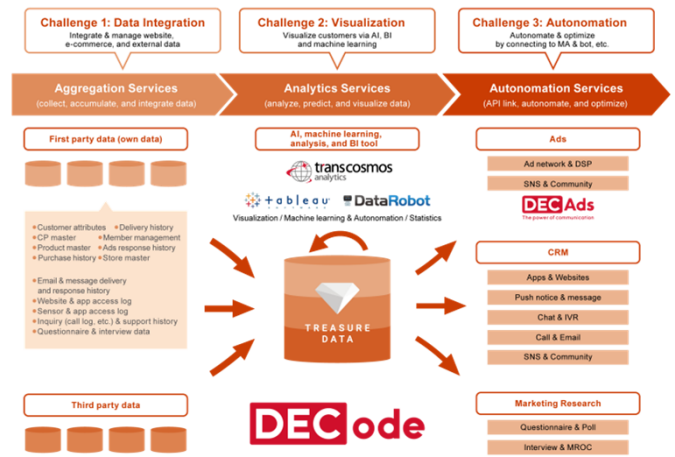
Challenge 1: Data Integration
Integrate & manage website, e-commerce, and external data

Challenge 2: Visualization
Visualize customers via AI, BI and machine learning

Challenge 3: Autonomation
Autonomate & optimize by connecting to MA & bot, etc.

Aggregation Services
(collect, accumulate, and integrate data)

Analytics Services
(analyze, predict, and visualize data)

Autonomation Services
(API link, autonomate, and optimize)

First party data (own data)

Customer attributes
Delivery history
CP master
Member management
Product master
Ads response history
Purchase history
Store master

Email & message delivery and response history
Website & app access log
Sensor & app access log
Inquiry (call log, etc.) & support history
Questionnaire & interview data

Third party data

AI, machine learning, analysis, and BI tool

transcosmos analytics

tableau

DataRobot

Visualization / Machine learning & Autonomation / Statistics

TREASURE DATA

DECode

Ads

Ad network & DSP

SNS & Community

DECAds
The power of communication

CRM

Apps & Websites

Push notice & message

Chat & IVR

Call & Email

SNS & Community

Marketing Research

Questionnaire & Poll

Interview & MROC